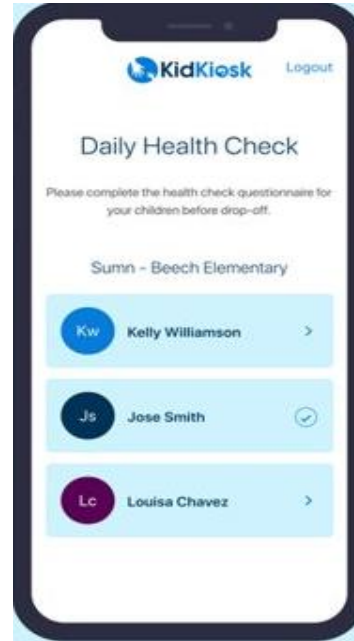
KidKiosk Logout

Daily Health Check

Please complete the health check questionnaire for your children before drop-off.

Sumn - Beech Elementary

Kw Kelly Williamson >

Js Jose Smith

Lc Louisa Chavez >